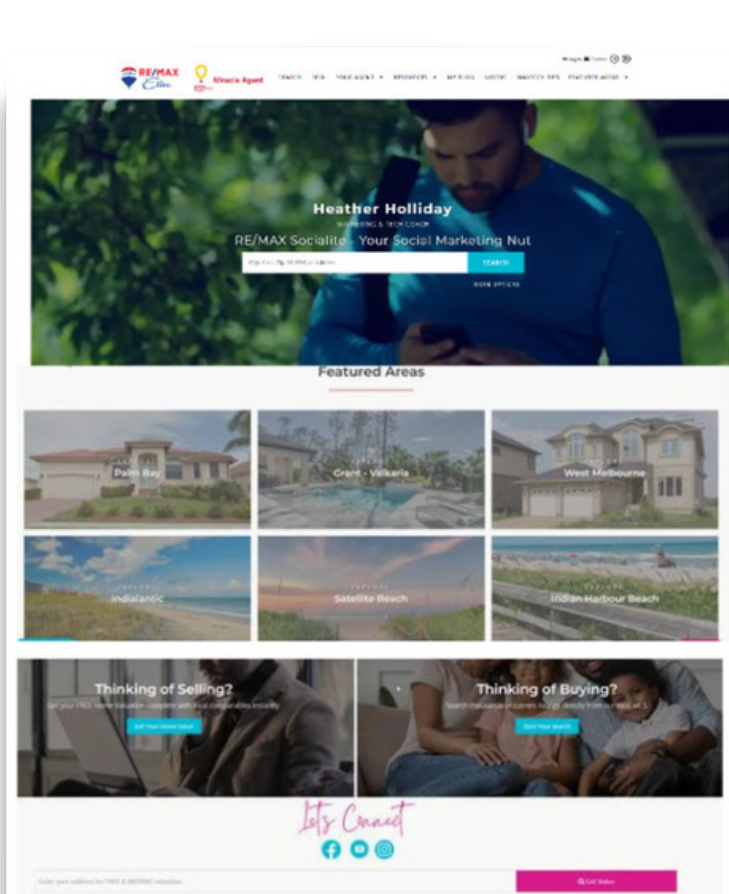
RE/MAX Elite

Miracle Agent

SEARCH TOUR YOUR AGENT BROKERS MY BLOG VIDEOS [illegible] FEATURED AREAS

Heather Holliday

MARKETING & TECH COACH

RE/MAX Socialite - Your Social Marketing Nut

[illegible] SEARCH

MORE OPTIONS

Featured Areas

Palm Bay

Grant - Valkaria

West Melbourne

EXPLORE
Indialantic

EXPLORE
Satellite Beach

EXPLORE
Indian Harbour Beach

Thinking of Selling?

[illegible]

Get Your Home Value

Thinking of Buying?

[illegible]

Start Your Search

Let's Connect

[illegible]

Get Value